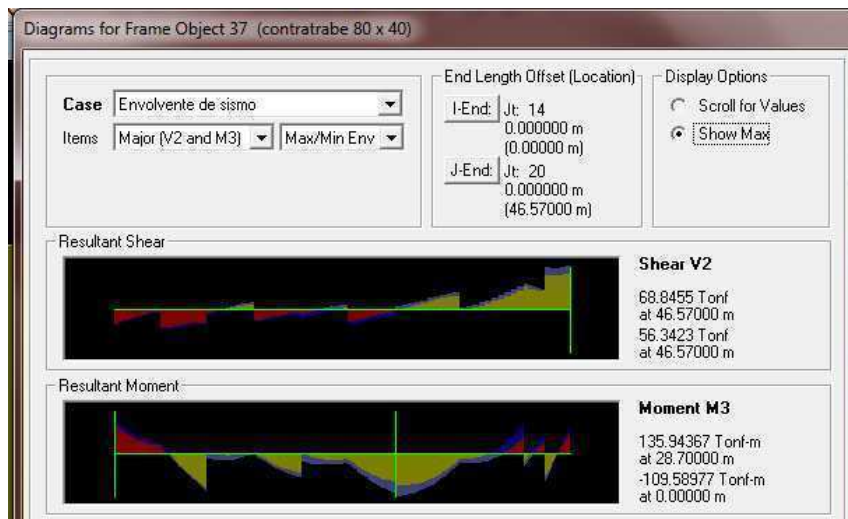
Diagrams for Frame Object 37 (contratrabe 80 x 40)

Case Envolvente de sismo

Items Major (V2 and M3) Max/Min Env

End Length Offset (Location)

I-End: Jt: 14
0.000000 m
(0.00000 m)

J-End: Jt: 20
0.000000 m
(46.57000 m)

Display Options

Scroll for Values

Show Max

Resultant Shear

Shear V2

68.8455 Tonf
at 46.57000 m
56.3423 Tonf
at 46.57000 m

Resultant Moment

Moment M3

135.94367 Tonf-m
at 28.70000 m
-109.58977 Tonf-m
at 0.00000 m